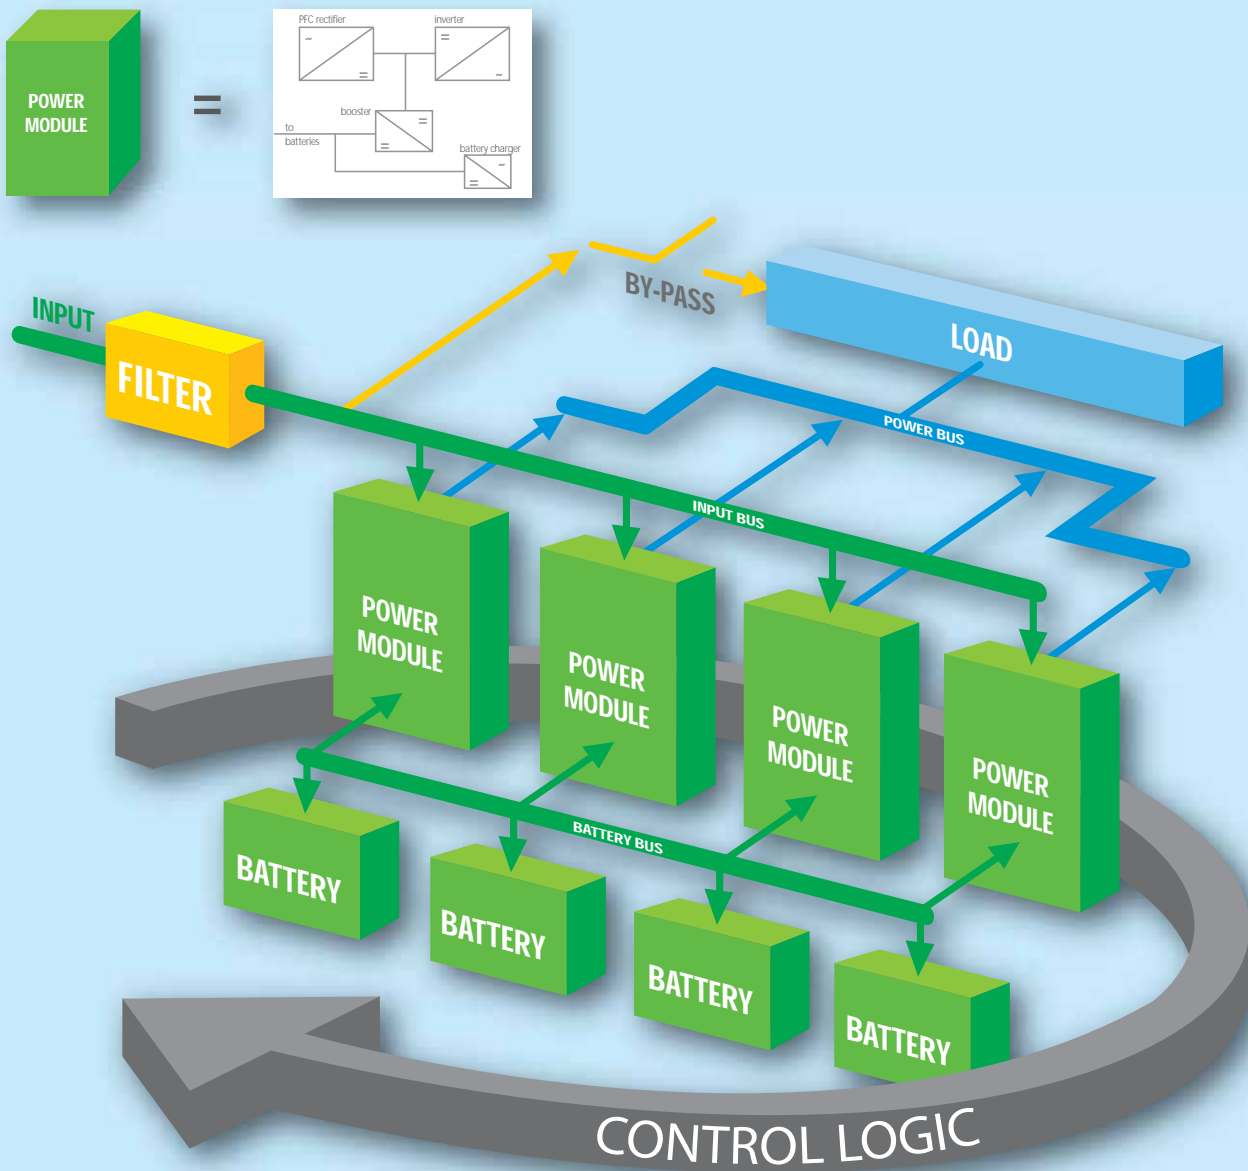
POWER MODULE

=

PFC rectifier

inverter

~

=

=

~

booster

to batteries

=

=

battery charger

~

=

INPUT

FILTER

BY-PASS

LOAD

POWER BUS

INPUT BUS

POWER MODULE

POWER MODULE

POWER MODULE

POWER MODULE

BATTERY BUS

BATTERY

BATTERY

BATTERY

BATTERY

CONTROL LOGIC